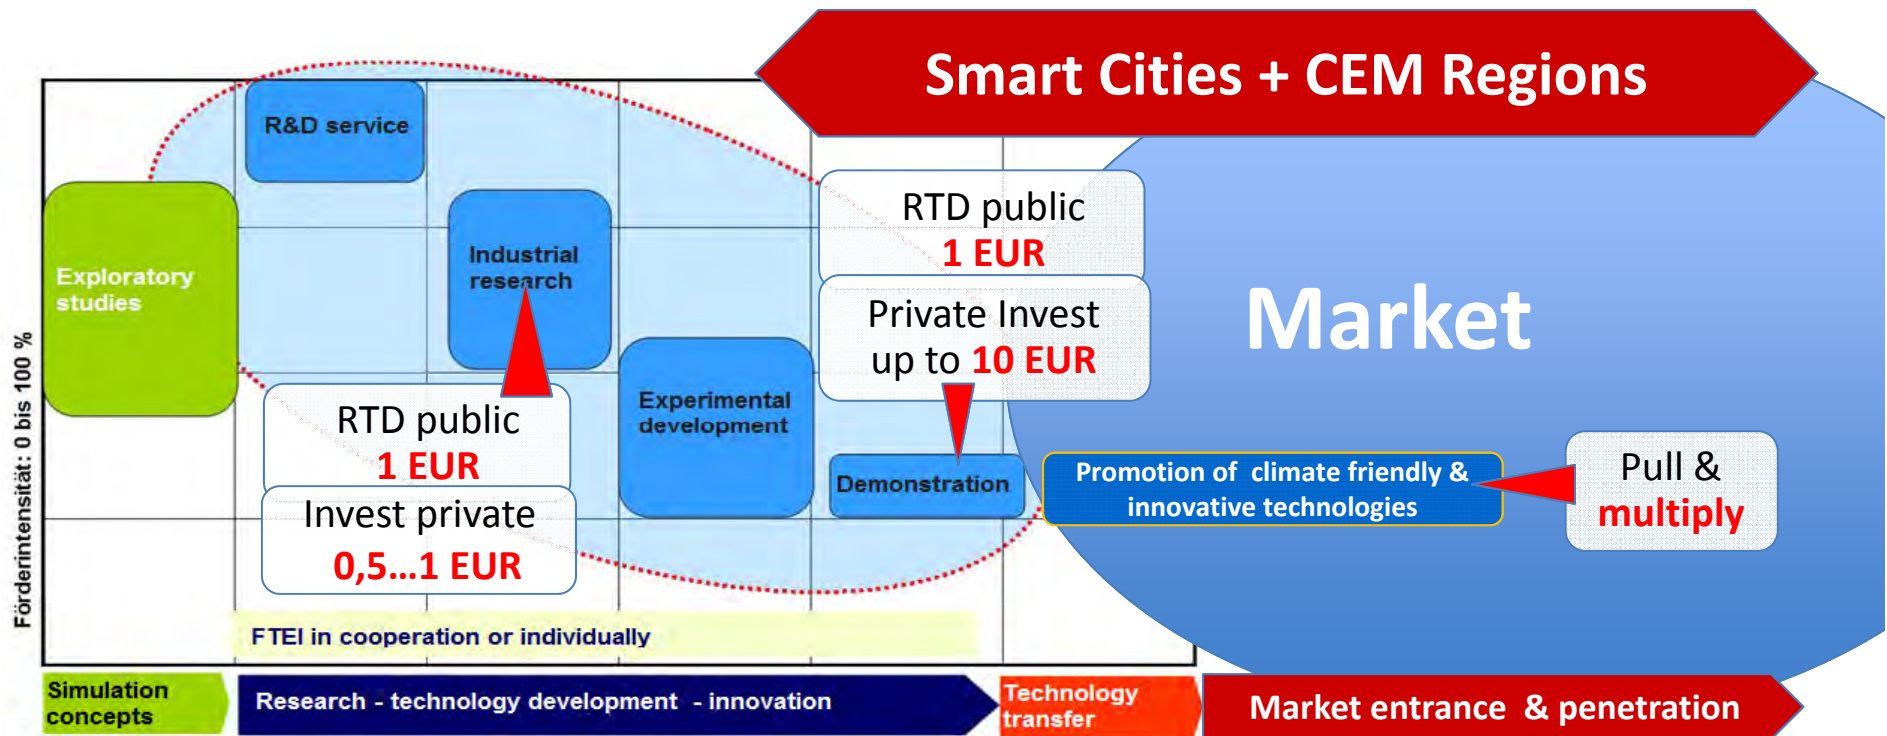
Smart Cities + CEM Regions

R&D service

Exploratory studies

Industrial research

RTD public
1 EUR

Private Invest
up to 10 EUR

Market

RTD public
1 EUR

Invest private
0,5…1 EUR

Experimental development

Demonstration

Promotion of climate friendly & innovative technologies

Pull & multiply

Förderintensität: 0 bis 100 %

FTEI in cooperation or individually

Simulation concepts

Research - technology development - innovation

Technology transfer

Market entrance & penetration